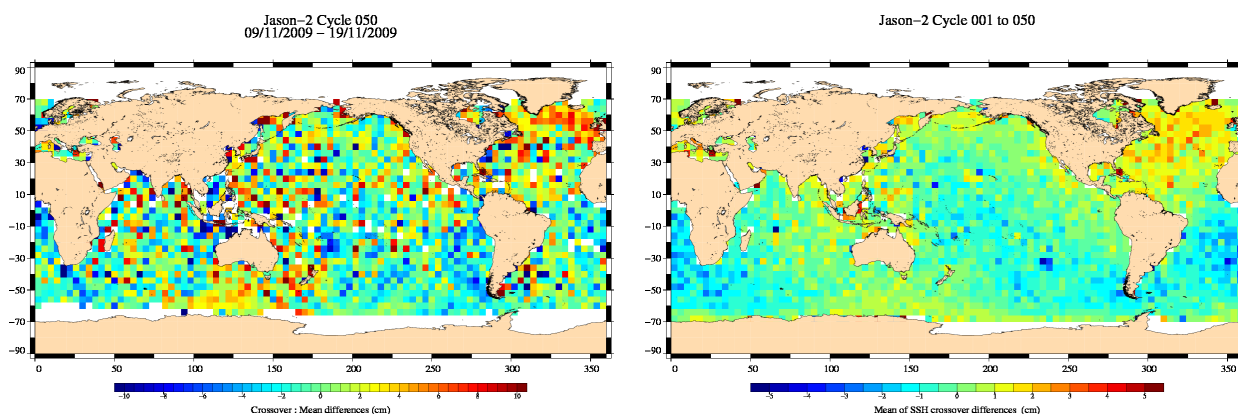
Jason−2 Cycle 050
09/11/2009 − 19/11/2009

90
70
50
30
10
−10
−30
−50
−70
−90

0 50 100 150 200 250 300 350

−10 −8 −6 −4 −2 0 2 4 6 8 10

Crossover : Mean differences (cm)

Jason−2 Cycle 001 to 050

90
70
50
30
10
−10
−30
−50
−70
−90

0 50 100 150 200 250 300 350

−5 −4 −3 −2 −1 0 1 2 3 4 5

Mean of SSH crossover differences (cm)